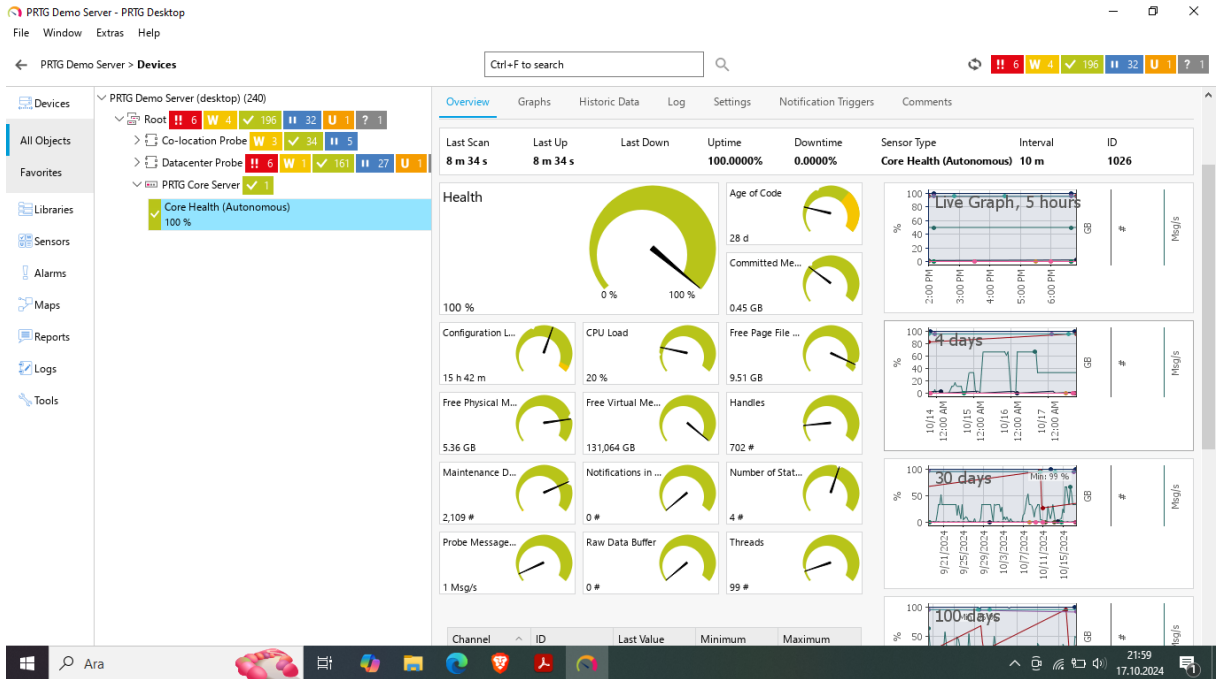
PRTG Demo Server - PRTG Desktop

File Window Extras Help

PRTG Demo Server > Devices

Ctrl+F to search

!! 6 W 4 ✓ 196 II 32 U 1 ? 1

Devices
All Objects
Favorites
Libraries
Sensors
Alarms
Maps
Reports
Logs
Tools

PRTG Demo Server (desktop) (240)
Root !! 6 W 4 ✓ 196 II 32 U 1 ? 1
Co-location Probe W 3 ✓ 34 II 5
Datacenter Probe !! 6 W 1 ✓ 161 II 27 U 1
PRTG Core Server ✓ 1
Core Health (Autonomous)
100 %

Overview Graphs Historic Data Log Settings Notification Triggers Comments

| Last Scan | Last Up | Last Down | Uptime | Downtime | Sensor Type | Interval | ID |
|---|---|---|---|---|---|---|---|
| 8 m 34 s | 8 m 34 s | | 100.0000% | 0.0000% | Core Health (Autonomous) | 10 m | 1026 |

Health
0 % 100 %
100 %

Age of Code
28 d

Committed Me...
0.45 GB

Configuration L...
15 h 42 m

CPU Load
20 %

Free Page File ...
9.51 GB

Free Physical M...
5.36 GB

Free Virtual Me...
131,064 GB

Handles
702 #

Maintenance D...
2,109 #

Notifications in ...
0 #

Number of Stat...
4 #

Probe Message...
1 Msg/s

Raw Data Buffer
0 #

Threads
99 #

Live Graph, 5 hours
100 80 60 40 20 0
%
2:00 PM 3:00 PM 4:00 PM 5:00 PM 6:00 PM
GB # Msg/s

4 days
100 80 60 40 20 0
%
10/14 12:00 AM 10/15 12:00 AM 10/16 12:00 AM 10/17 12:00 AM
GB # Msg/s

30 days
100 50 0
%
Min: 99 %
9/21/2024 9/25/2024 9/29/2024 10/3/2024 10/7/2024 10/11/2024 10/15/2024
GB # Msg/s

100 days
100 50
%
GB # Msg/s

Channel ID Last Value Minimum Maximum

Ara

21:59
17.10.2024